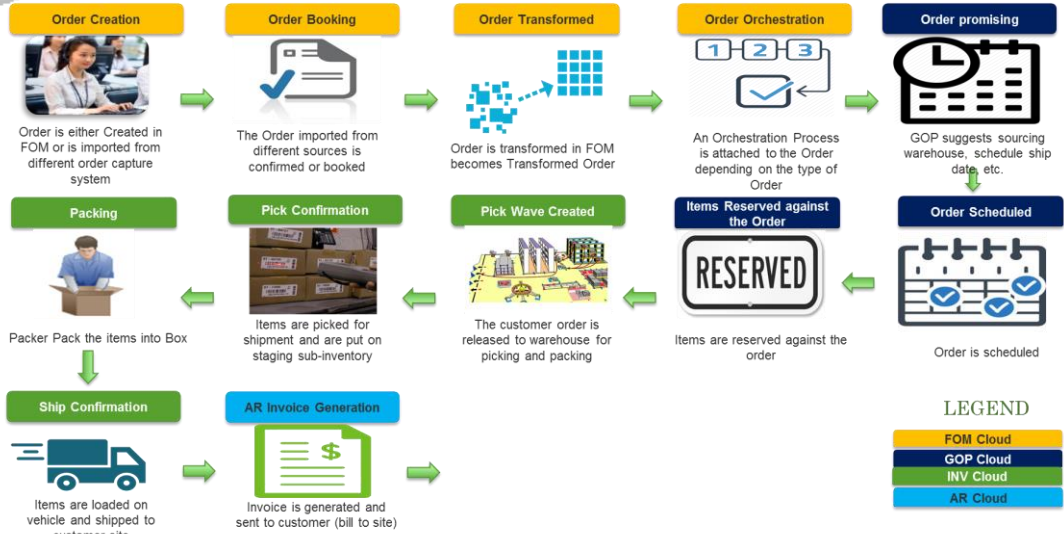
Order Creation

Order is either Created in FOM or is imported from different order capture system

Order Booking

The Order imported from different sources is confirmed or booked

Order Transformed

Order is transformed in FOM becomes Transformed Order

Order Orchestration

1 2 3

An Orchestration Process is attached to the Order depending on the type of Order

Order promising

GOP suggests sourcing warehouse, schedule ship date, etc.

Packing

Packer Pack the items into Box

Pick Confirmation

Items are picked for shipment and are put on staging sub-inventory

Pick Wave Created

The customer order is released to warehouse for picking and packing

Items Reserved against the Order

RESERVED

Items are reserved against the order

Order Scheduled

Order is scheduled

Ship Confirmation

Items are loaded on vehicle and shipped to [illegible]

AR Invoice Generation

$

Invoice is generated and sent to customer (bill to site)

LEGEND

FOM Cloud

GOP Cloud

INV Cloud

AR Cloud